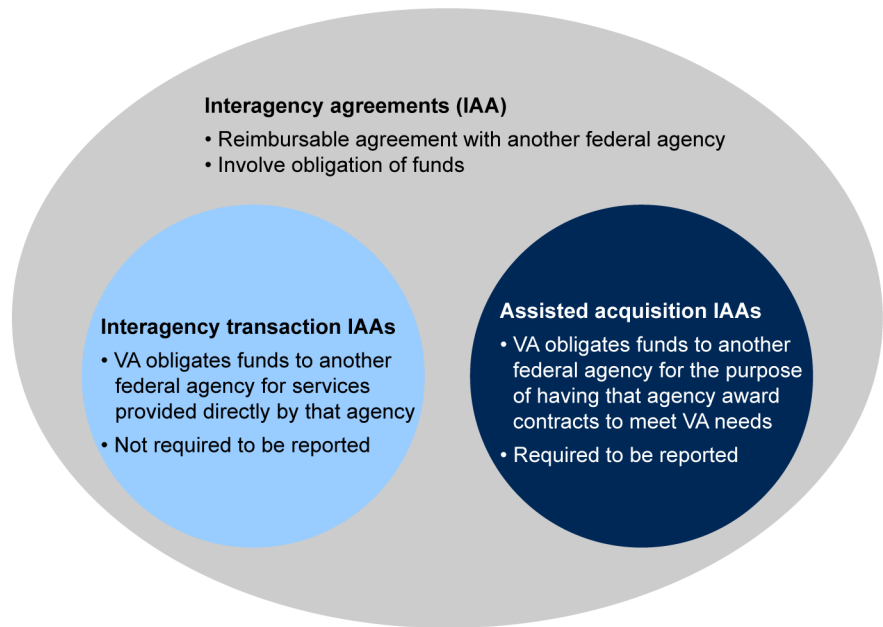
Interagency agreements (IAA)

• Reimbursable agreement with another federal agency
• Involve obligation of funds

Interagency transaction IAAs

• VA obligates funds to another federal agency for services provided directly by that agency
• Not required to be reported

Assisted acquisition IAAs

• VA obligates funds to another federal agency for the purpose of having that agency award contracts to meet VA needs
• Required to be reported